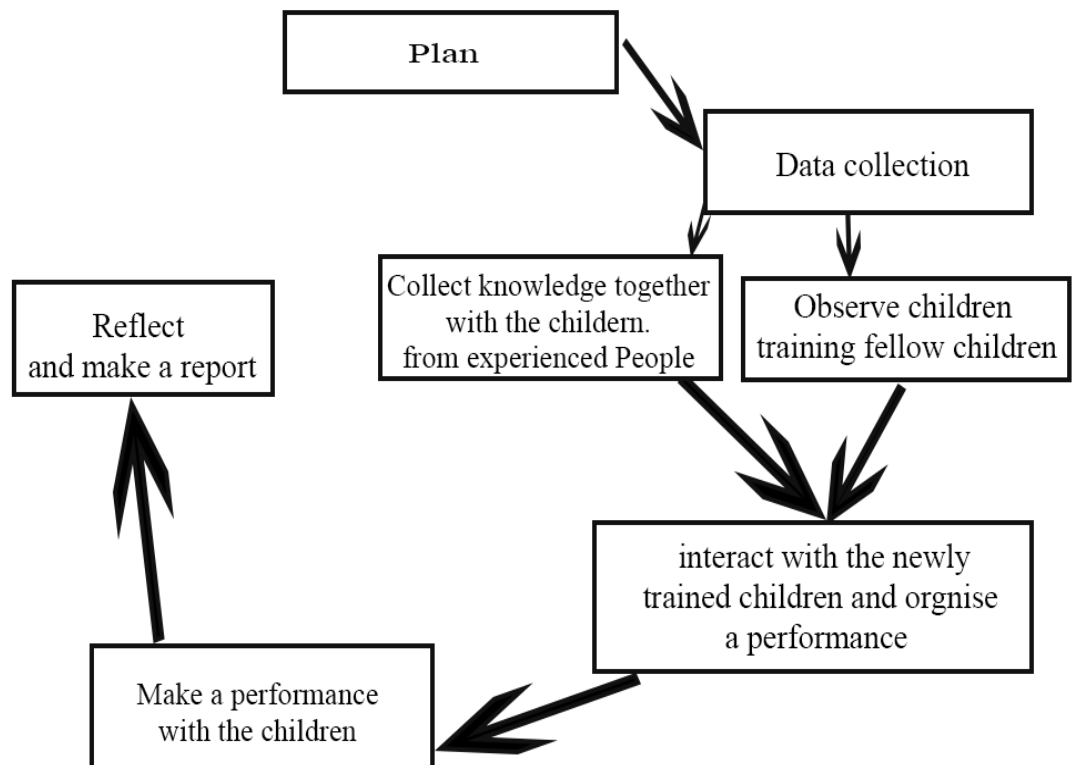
Plan

Data collection

Collect knowledge together with the childern. from experienced People

Observe children training fellow children

Reflect and make a report

interact with the newly trained children and orgnise a performance

Make a performance with the children